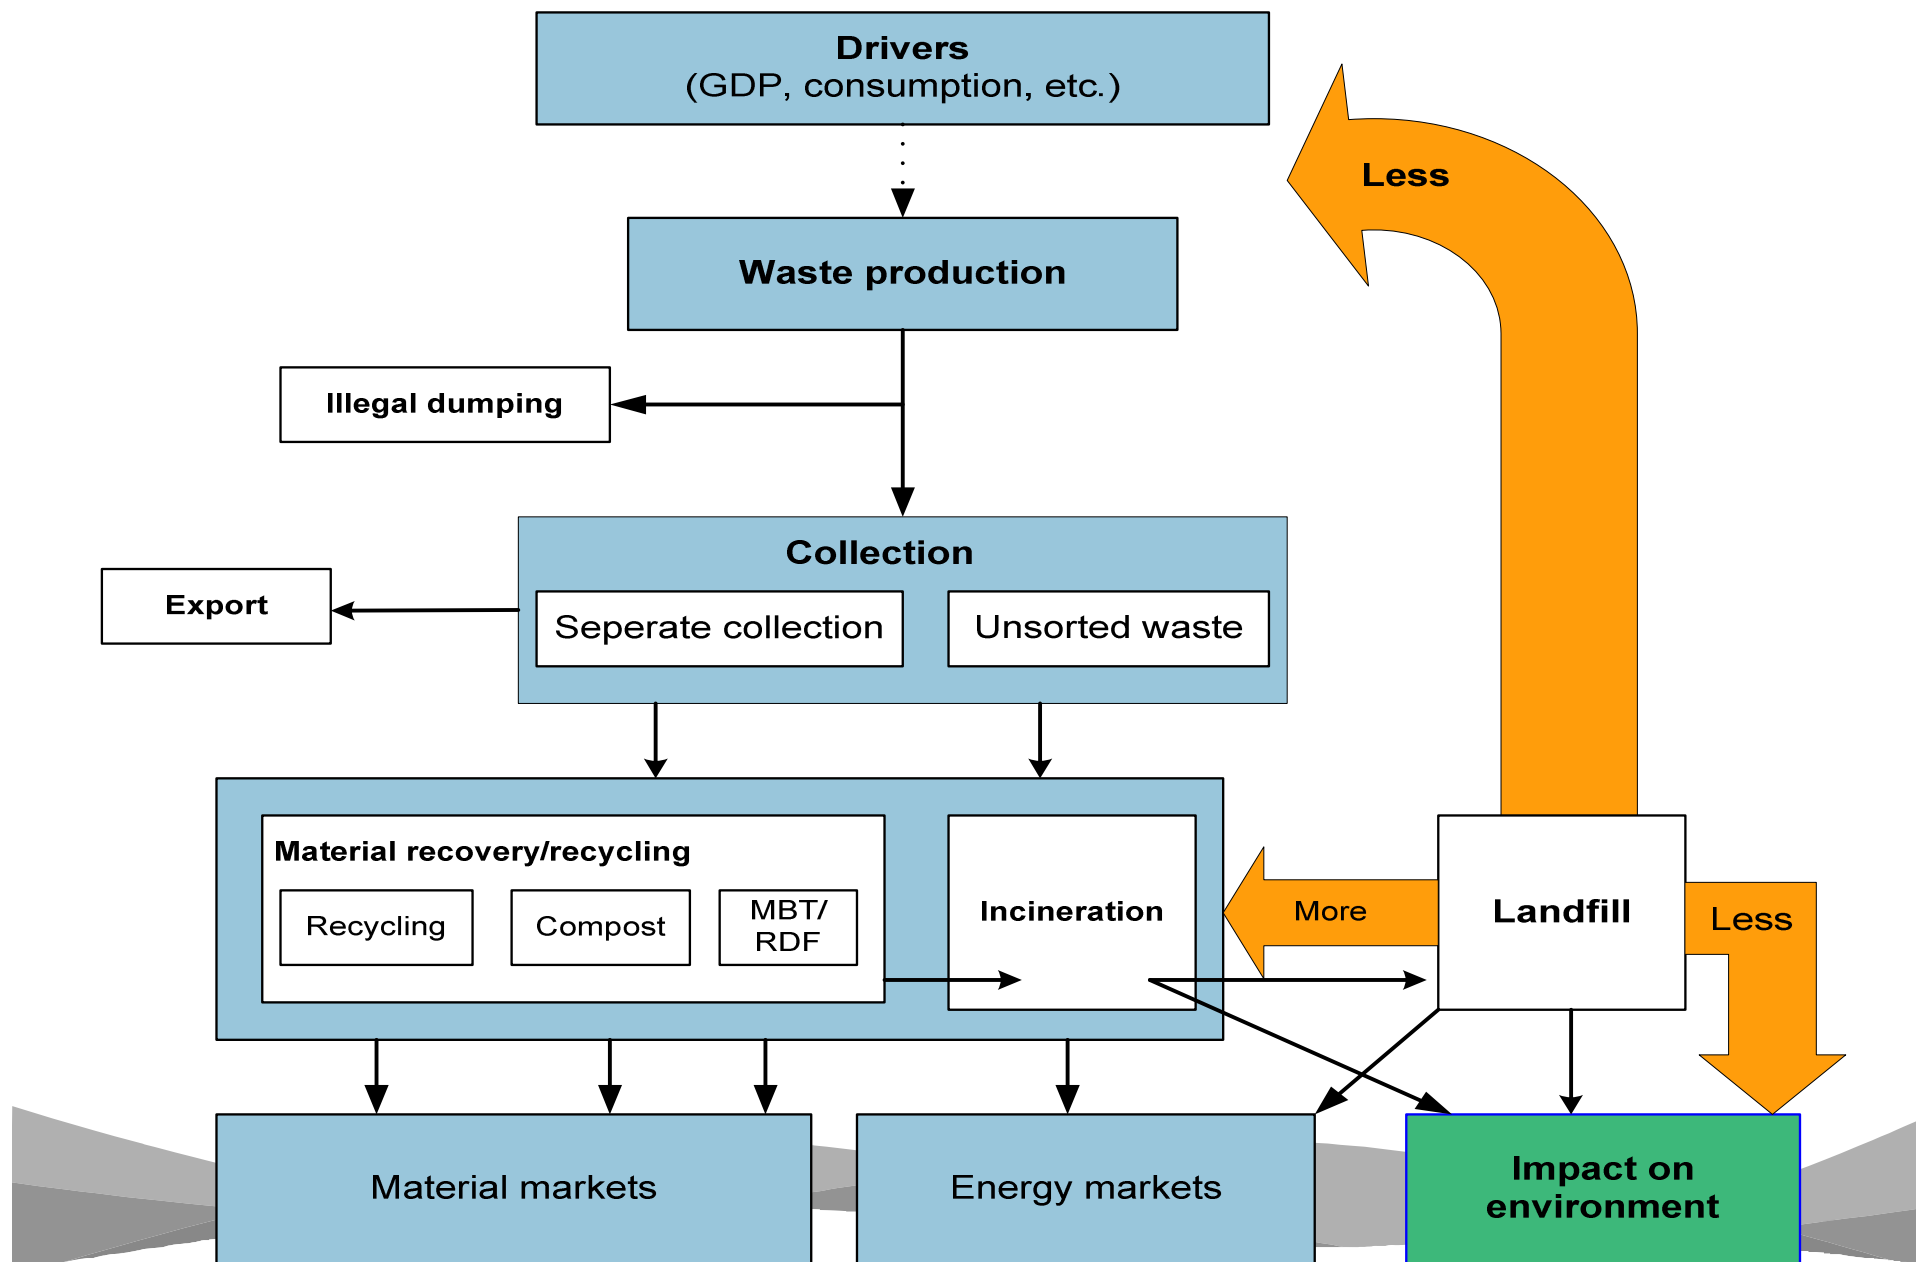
Drivers
(GDP, consumption, etc.)

Less

Waste production

Illegal dumping

Collection

Export

Seperate collection

Unsorted waste

Material recovery/recycling

Recycling

Compost

MBT/
RDF

Incineration

More

Landfill

Less

Material markets

Energy markets

Impact on
environment